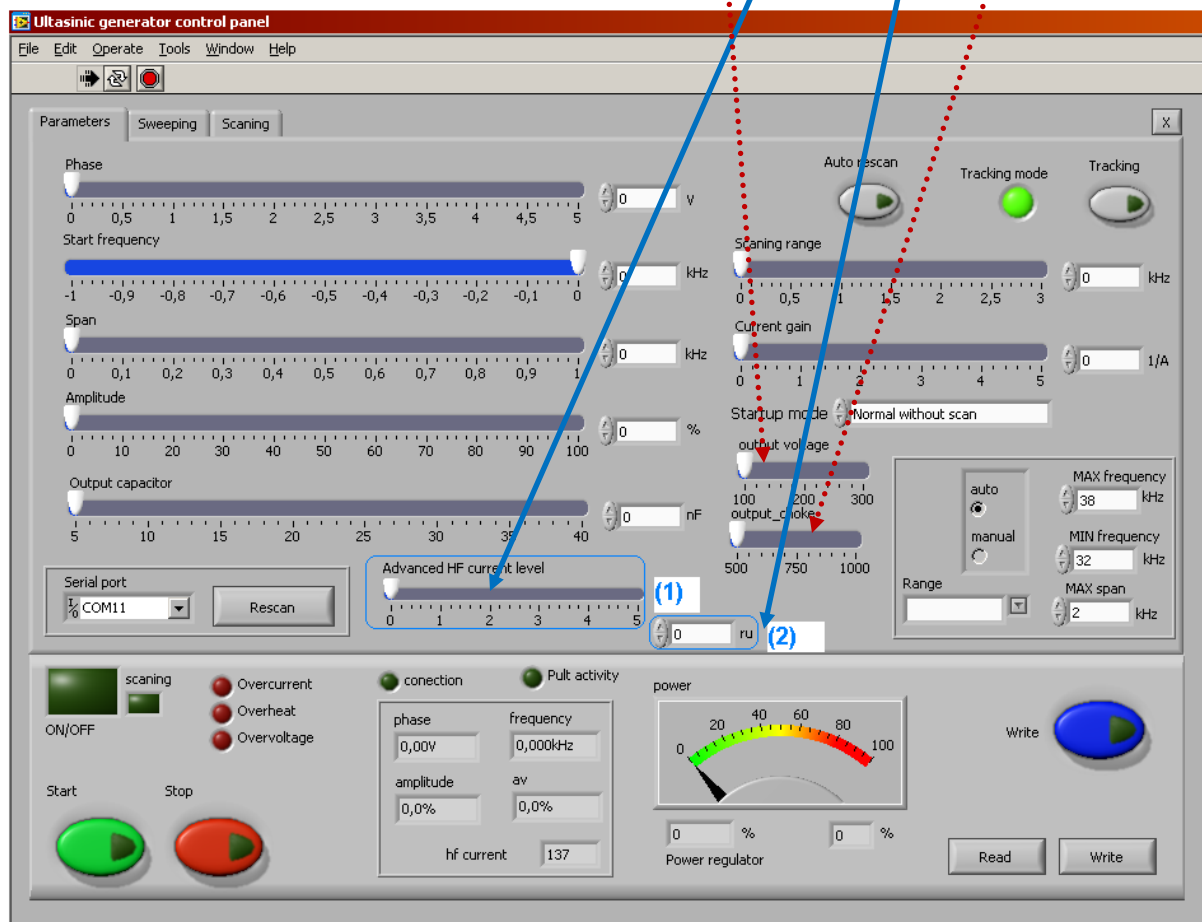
Ultasinic generator control panel

File Edit Operate Tools Window Help

Parameters Sweeping Scaning

X

Phase

0 0,5 1 1,5 2 2,5 3 3,5 4 4,5 5

0 V

Start frequency

-1 -0,9 -0,8 -0,7 -0,6 -0,5 -0,4 -0,3 -0,2 -0,1 0

0 kHz

Span

0 0,1 0,2 0,3 0,4 0,5 0,6 0,7 0,8 0,9 1

0 kHz

Amplitude

0 10 20 30 40 50 60 70 80 90 100

0 %

Output capacitor

5 10 15 20 25 30 35 40

0 nF

Auto rescan

Tracking mode

Tracking

Scaning range

0 0,5 1 1,5 2 2,5 3

0 kHz

Current gain

0 1 2 3 4 5

0 1/A

Startup mode Normal without scan

output voltage

100 200 300

output_choke

500 750 1000

auto

manual

MAX frequency

38 kHz

MIN frequency

32 kHz

MAX span

2 kHz

Range

Serial port

COM11

Rescan

Advanced HF current level

0 1 2 3 4 5

(1)

0 ru

(2)

scaning

ON/OFF

Overcurrent

Overheat

Overvoltage

conection

Pult activity

phase

0,00V

frequency

0,000kHz

amplitude

0,0%

av

0,0%

hf current 137

power

0 20 40 60 80 100

0 %

0 %

Power regulator

Write

Start

Stop

Read

Write